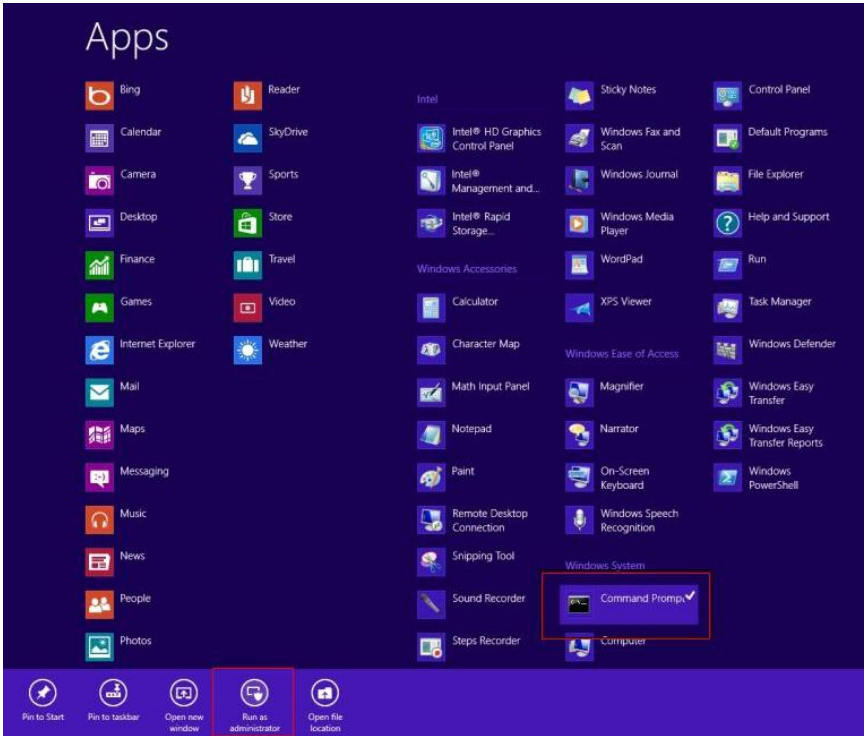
Apps

Bing
Calendar
Camera
Desktop
Finance
Games
Internet Explorer
Mail
Maps
Messaging
Music
News
People
Photos

Reader
SkyDrive
Sports
Store
Travel
Video
Weather

Intel
Intel® HD Graphics Control Panel
Intel® Management and...
Intel® Rapid Storage...
Windows Accessories
Calculator
Character Map
Math Input Panel
Notepad
Paint
Remote Desktop Connection
Snipping Tool
Sound Recorder
Steps Recorder

Sticky Notes
Windows Fax and Scan
Windows Journal
Windows Media Player
WordPad
XPS Viewer
Windows Ease of Access
Magnifier
Narrator
On-Screen Keyboard
Windows Speech Recognition
Windows System
Command Promp
Computer

Control Panel
Default Programs
File Explorer
Help and Support
Run
Task Manager
Windows Defender
Windows Easy Transfer
Windows Easy Transfer Reports
Windows PowerShell

Pin to Start
Pin to taskbar
Open new window
Run as administrator
Open file location